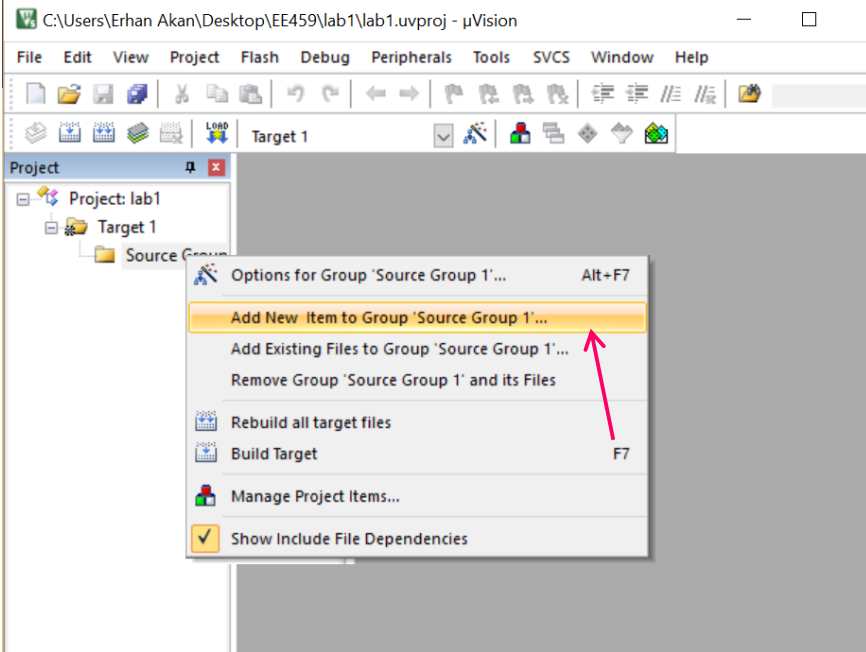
C:\Users\Erhan Akan\Desktop\EE459\lab1\lab1.uvproj - µVision

File Edit View Project Flash Debug Peripherals Tools SVCS Window Help

LOAD Target 1

Project

Project: lab1
Target 1
Source Grou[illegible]

Options for Group 'Source Group 1'... Alt+F7
Add New Item to Group 'Source Group 1'...
Add Existing Files to Group 'Source Group 1'...
Remove Group 'Source Group 1' and its Files
Rebuild all target files
Build Target F7
Manage Project Items...
Show Include File Dependencies